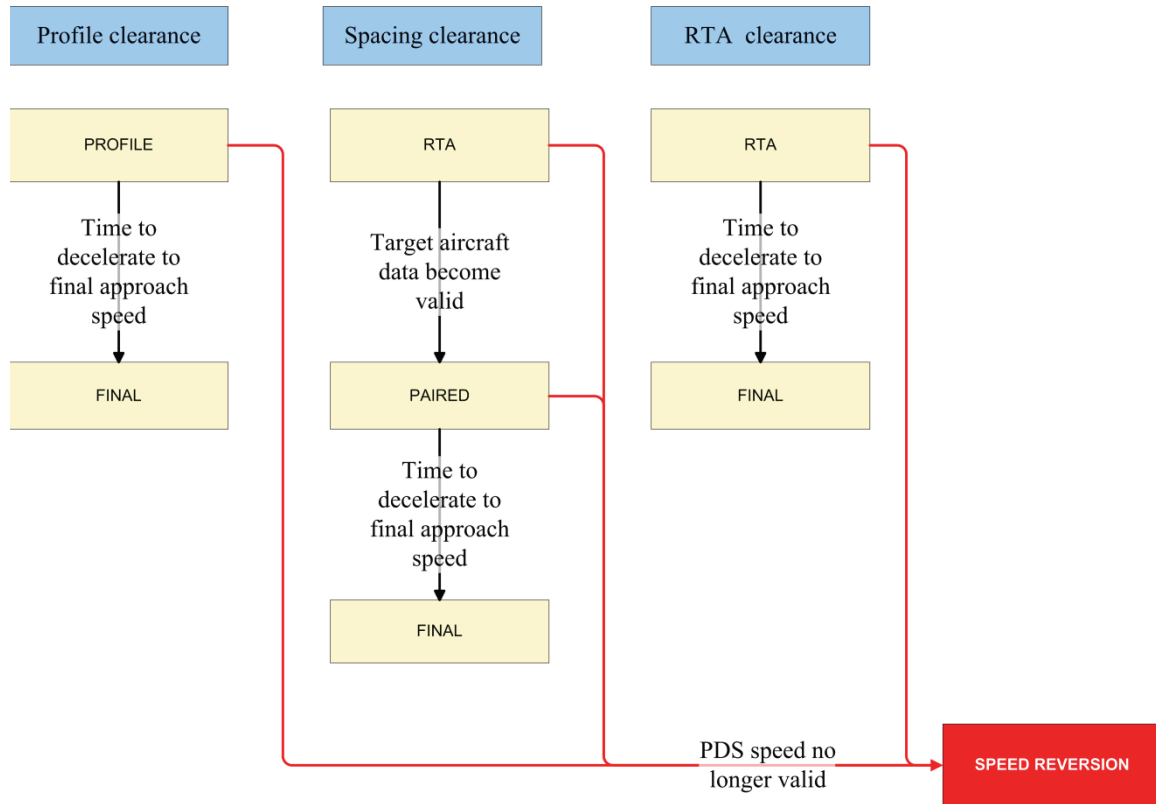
Profile clearance

Spacing clearance

RTA clearance

PROFILE

Time to decelerate to final approach speed

FINAL

RTA

Target aircraft data become valid

PAIRED

Time to decelerate to final approach speed

FINAL

RTA

Time to decelerate to final approach speed

FINAL

PDS speed no longer valid

SPEED REVERSION